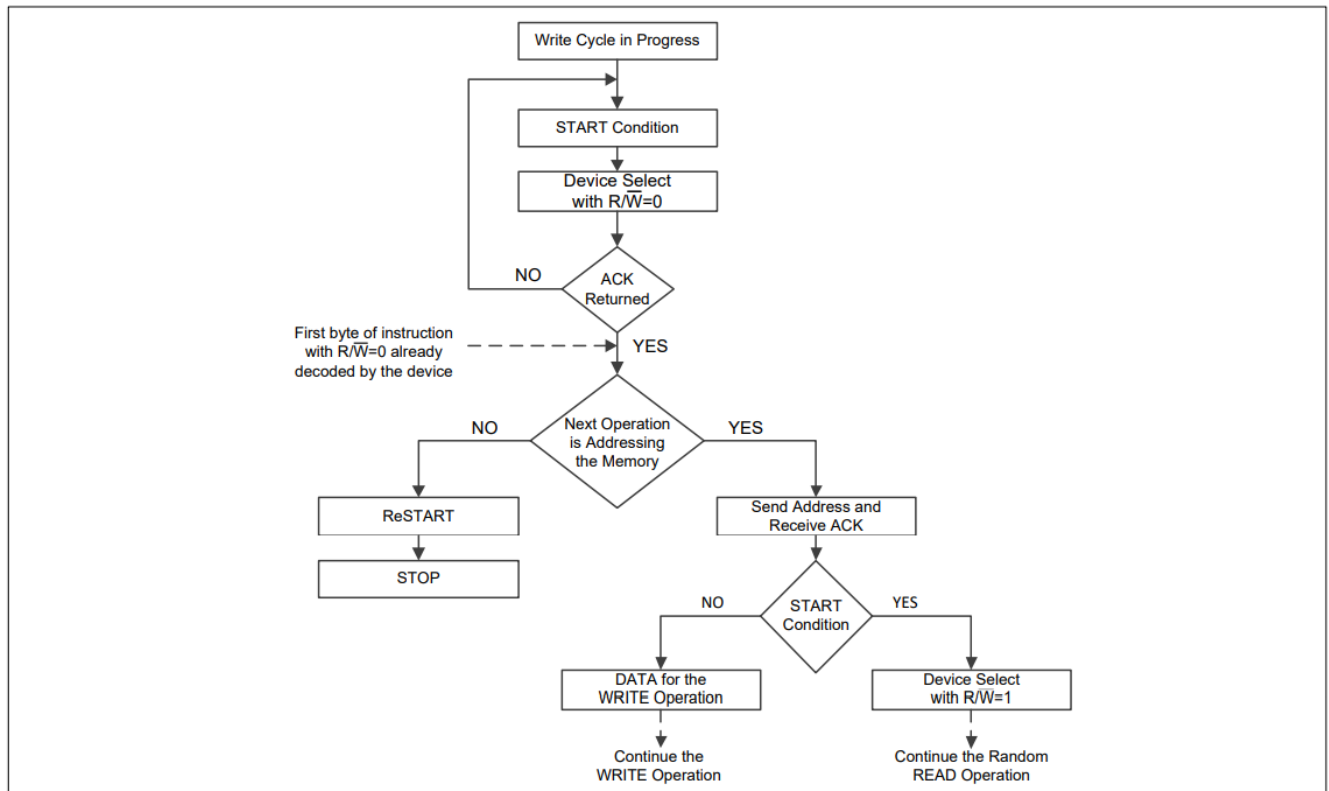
Write Cycle in Progress

START Condition

Device Select with $R/\overline{W}$=0

NO

ACK Returned

First byte of instruction with $R/\overline{W}$=0 already decoded by the device

YES

NO

Next Operation is Addressing the Memory

YES

ReSTART

STOP

Send Address and Receive ACK

NO

START Condition

YES

DATA for the WRITE Operation

Device Select with $R/\overline{W}$=1

Continue the WRITE Operation

Continue the Random READ Operation